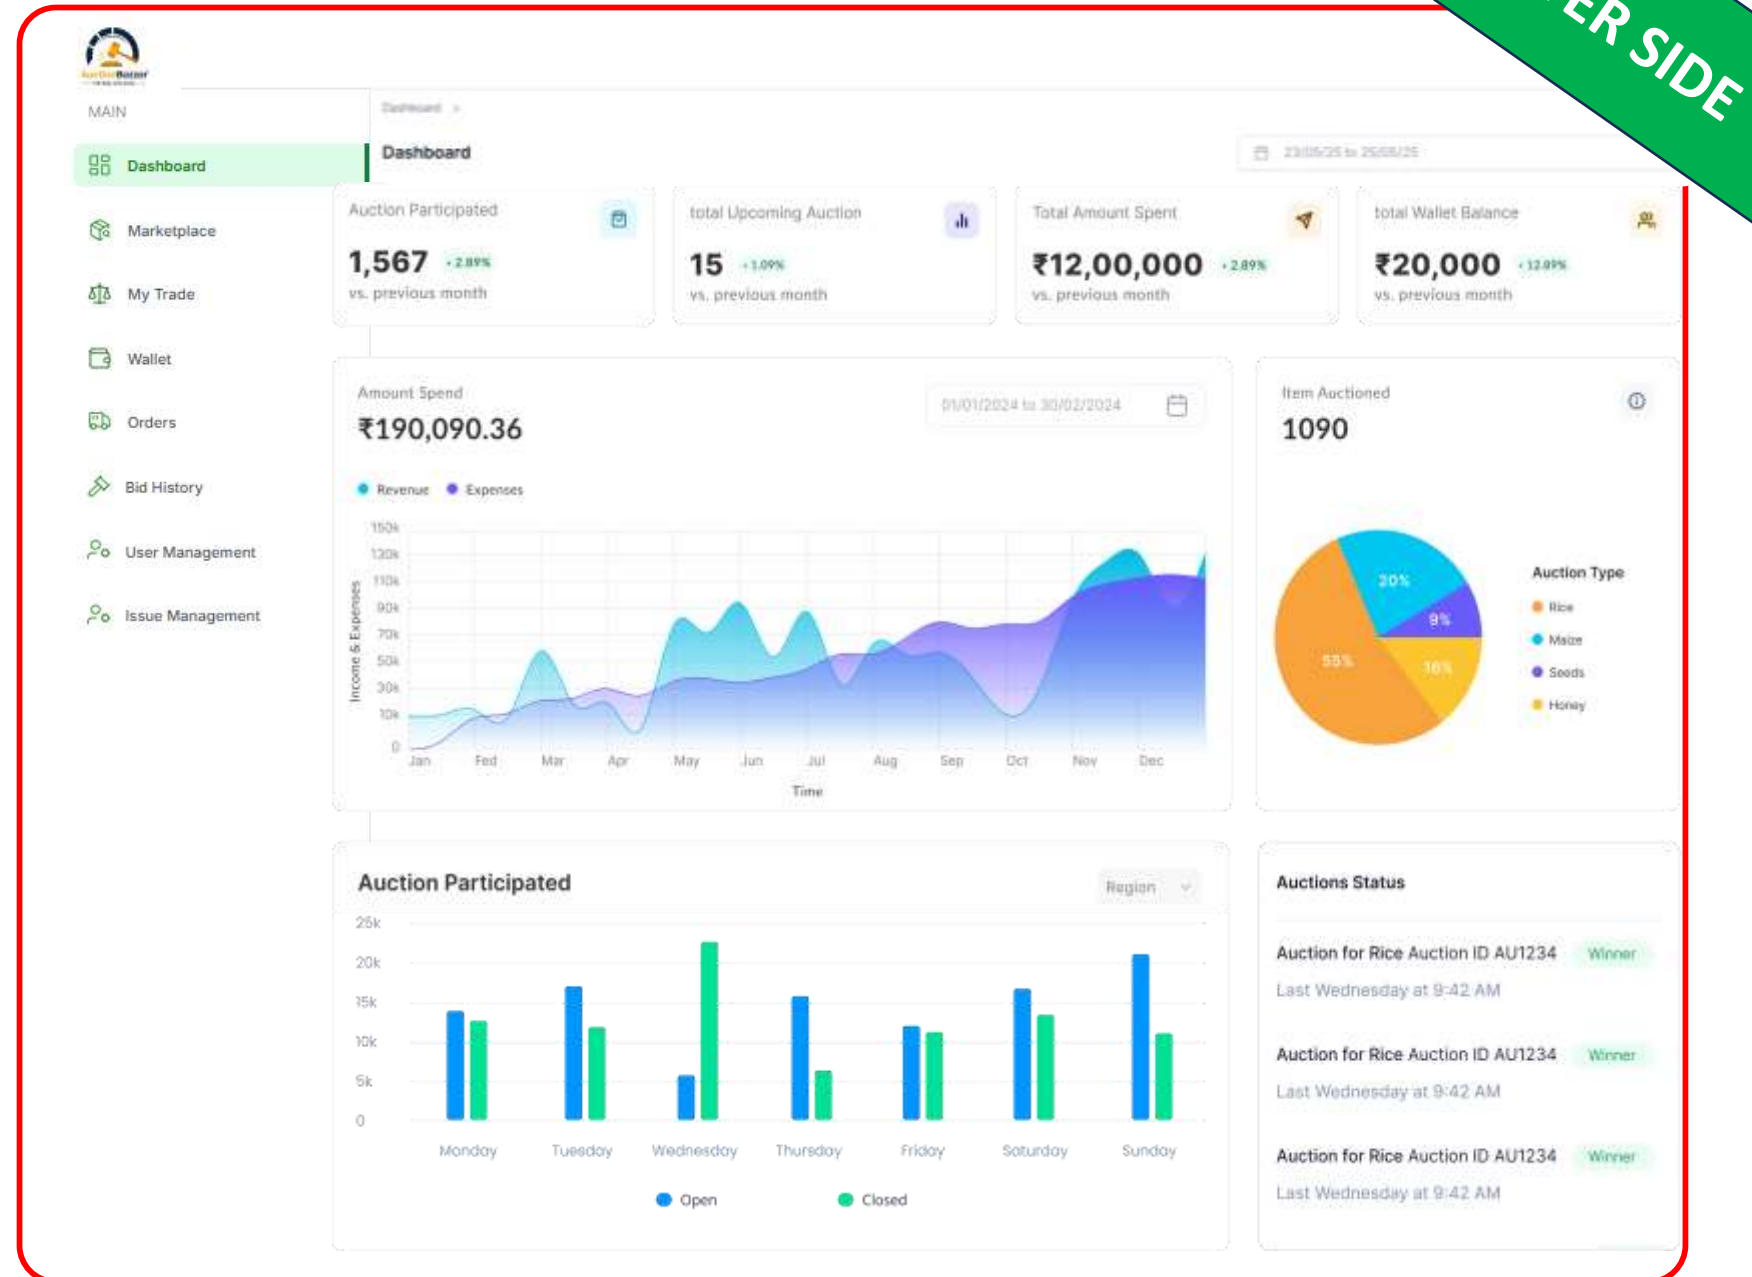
ER SIDE

MAIN

Dashboard

Marketplace

My Trade

Wallet

Orders

Bid History

User Management

Issue Management

Dashboard >

Dashboard

23/05/25 to 25/05/25

Auction Participated
1,567 +2.89%
vs. previous month

total Upcoming Auction
15 +1.09%
vs. previous month

Total Amount Spent
₹12,00,000 +2.89%
vs. previous month

total Wallet Balance
₹20,000 +12.89%
vs. previous month

Amount Spend
₹190,090.36

01/01/2024 to 30/02/2024

Revenue Expenses

150k
130k
110k
90k
70k
50k
30k
10k
0

Income & Expenses

Jan Feb Mar Apr May Jun Jul Aug Sep Oct Nov Dec

Time

Item Auctioned
1090

20%
9%
55%
16%

Auction Type
Rice
Maize
Seeds
Honey

Auction Participated

Region

25k
20k
15k
10k
5k
0

Monday Tuesday Wednesday Thursday Friday Saturday Sunday

Open Closed

Auctions Status

Auction for Rice Auction ID AU1234 Winner
Last Wednesday at 9:42 AM

Auction for Rice Auction ID AU1234 Winner
Last Wednesday at 9:42 AM

Auction for Rice Auction ID AU1234 Winner
Last Wednesday at 9:42 AM